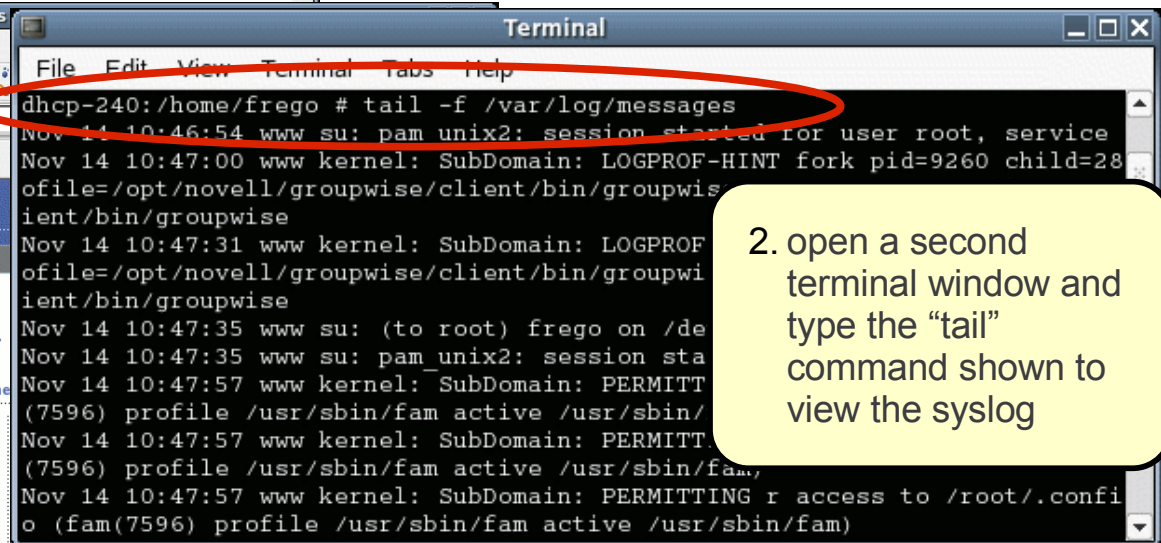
Terminal

File Edit View Terminal Tabs Help

dhcp-240:/home/frego # tail -f /var/log/messages
Nov 14 10:46:54 www su: pam_unix2: session started for user root, service
Nov 14 10:47:00 www kernel: SubDomain: LOGPROF-HINT fork pid=9260 child=28
ofile=/opt/novell/groupwise/client/bin/groupwis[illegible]
ient/bin/groupwise
Nov 14 10:47:31 www kernel: SubDomain: LOGPROF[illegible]
ofile=/opt/novell/groupwise/client/bin/groupwi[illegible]
ient/bin/groupwise
Nov 14 10:47:35 www su: (to root) frego on /de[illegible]
Nov 14 10:47:35 www su: pam_unix2: session sta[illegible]
Nov 14 10:47:57 www kernel: SubDomain: PERMITT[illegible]
(7596) profile /usr/sbin/fam active /usr/sbin/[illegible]
Nov 14 10:47:57 www kernel: SubDomain: PERMITT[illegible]
(7596) profile /usr/sbin/fam active /usr/sbin/fam)
Nov 14 10:47:57 www kernel: SubDomain: PERMITTING r access to /root/.confi
o (fam(7596) profile /usr/sbin/fam active /usr/sbin/fam)

2. open a second terminal window and type the "tail" command shown to view the syslog